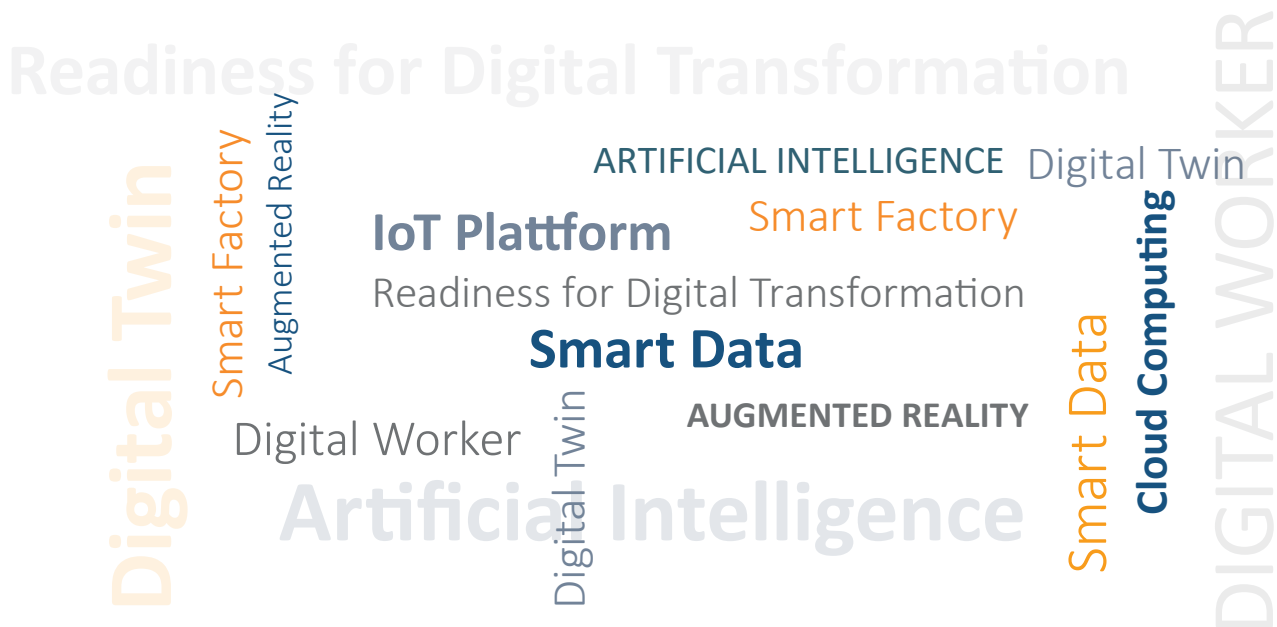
Readiness for Digital Transformation

Digital Twin

Smart Factory

Augmented Reality

ARTIFICIAL INTELLIGENCE

Digital Twin

IoT Plattform

Smart Factory

Readiness for Digital Transformation

Smart Data

Digital Worker

Digital Twin

AUGMENTED REALITY

Artificial Intelligence

Smart Data

Cloud Computing

DIGITAL WORKER